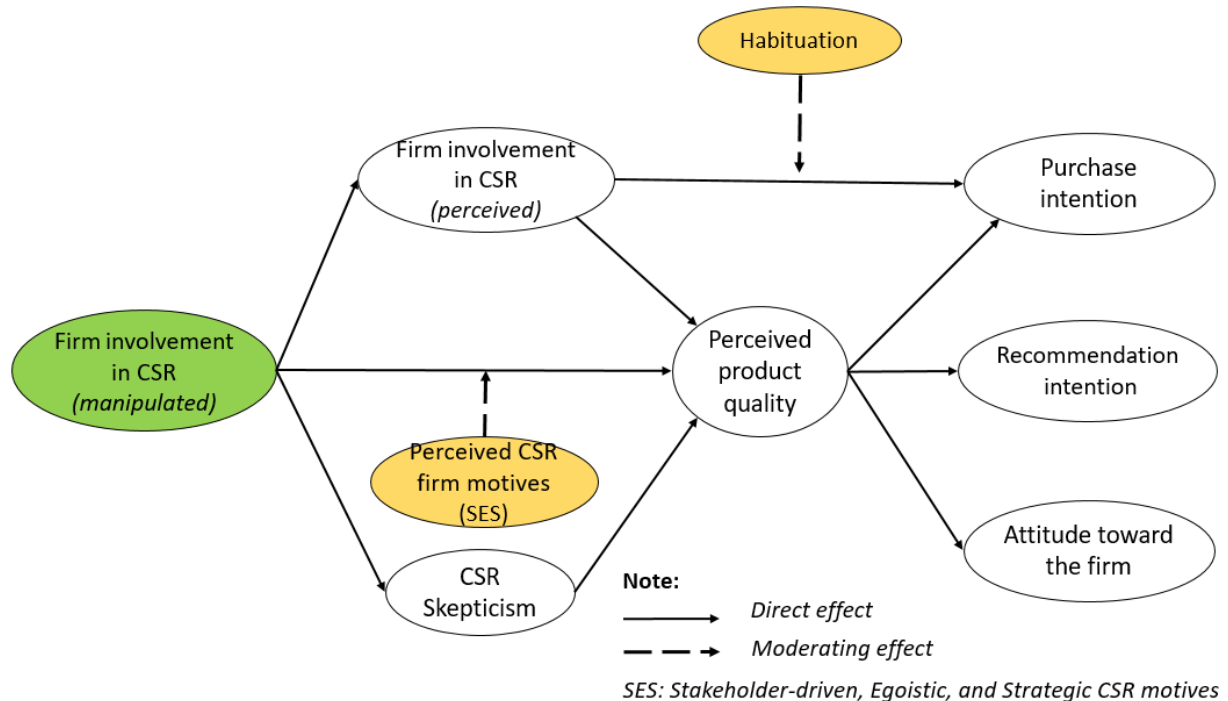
Habituation

Firm involvement in CSR *(perceived)*

Purchase intention

Firm involvement in CSR *(manipulated)*

Perceived product quality

Recommendation intention

Perceived CSR firm motives (SES)

Attitude toward the firm

CSR Skepticism

**Note:**

*Direct effect*

*Moderating effect*

*SES: Stakeholder-driven, Egoistic, and Strategic CSR motives*